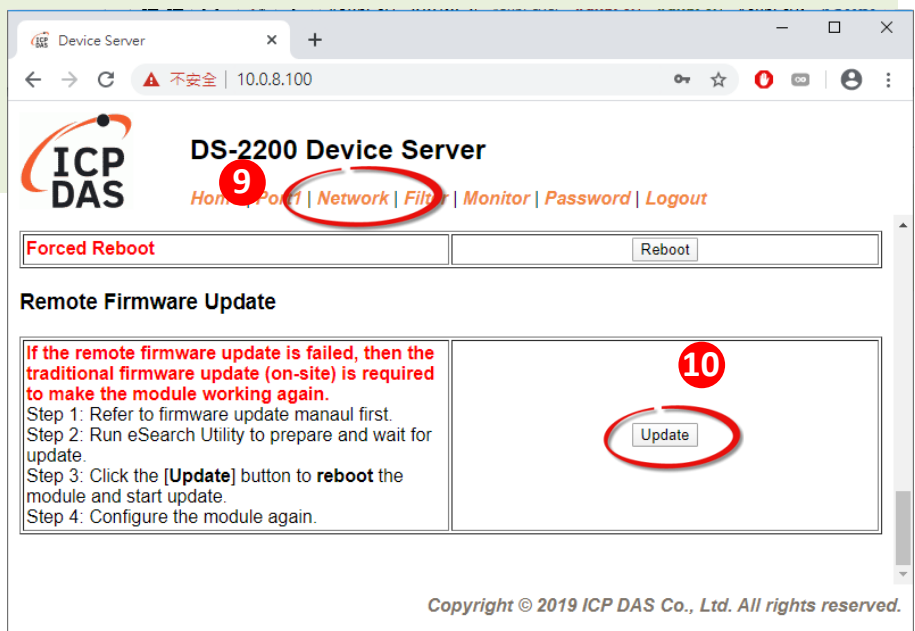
Device Server

不安全 | 10.0.8.100

ICP DAS

DS-2200 Device Server

9

Home | Port1 | Network | Filter | Monitor | Password | Logout

| Forced Reboot | Reboot |
|---|---|

Remote Firmware Update

| If the remote firmware update is failed, then the traditional firmware update (on-site) is required to make the module working again.<br>Step 1: Refer to firmware update manaul first.<br>Step 2: Run eSearch Utility to prepare and wait for update.<br>Step 3: Click the [**Update**] button to **reboot** the module and start update.<br>Step 4: Configure the module again. | 10<br>Update |
|---|---|

Copyright © 2019 ICP DAS Co., Ltd. All rights reserved.